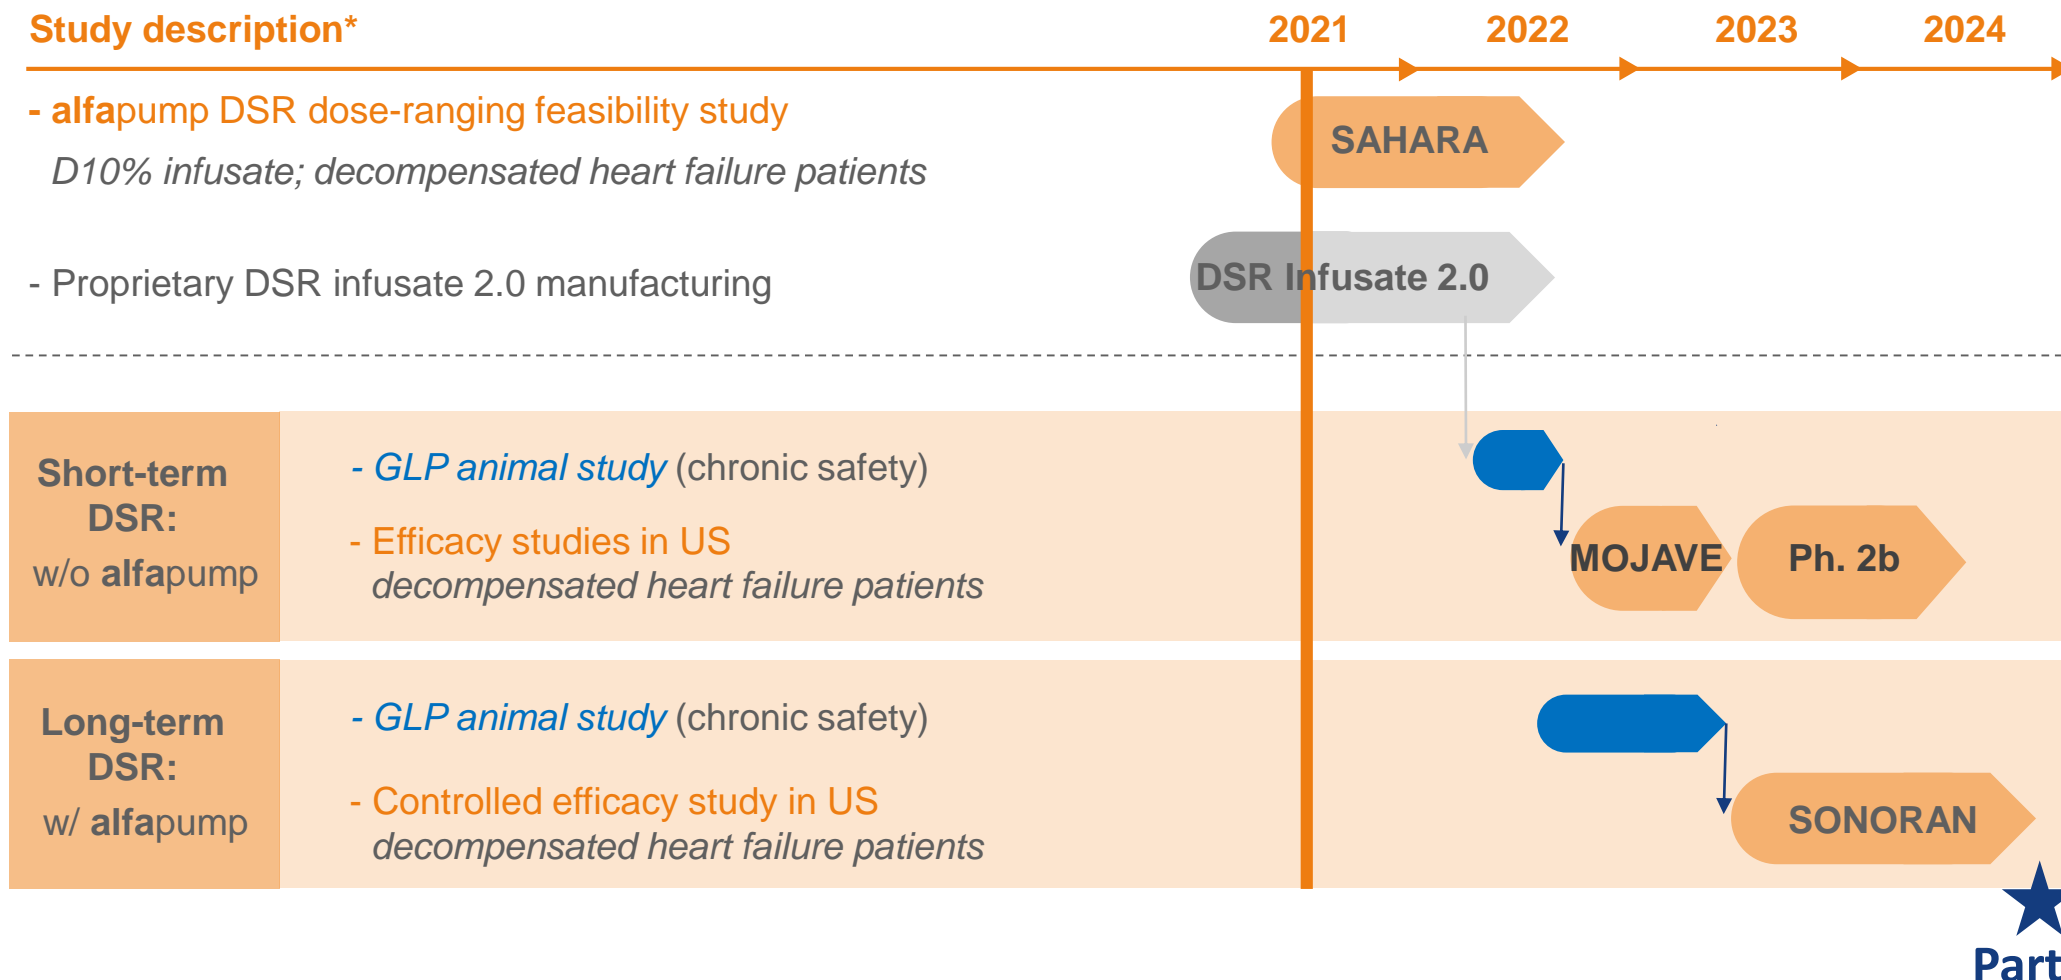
Study description*

2021 2022 2023 2024

- alfapump DSR dose-ranging feasibility study
D10% infusate; decompensated heart failure patients

SAHARA

- Proprietary DSR infusate 2.0 manufacturing

DSR Infusate 2.0

Short-term DSR: w/o alfapump

- GLP animal study (chronic safety)

- Efficacy studies in US
decompensated heart failure patients

MOJAVE

Ph. 2b

Long-term DSR: w/ alfapump

- GLP animal study (chronic safety)

- Controlled efficacy study in US
decompensated heart failure patients

SONORAN

Part